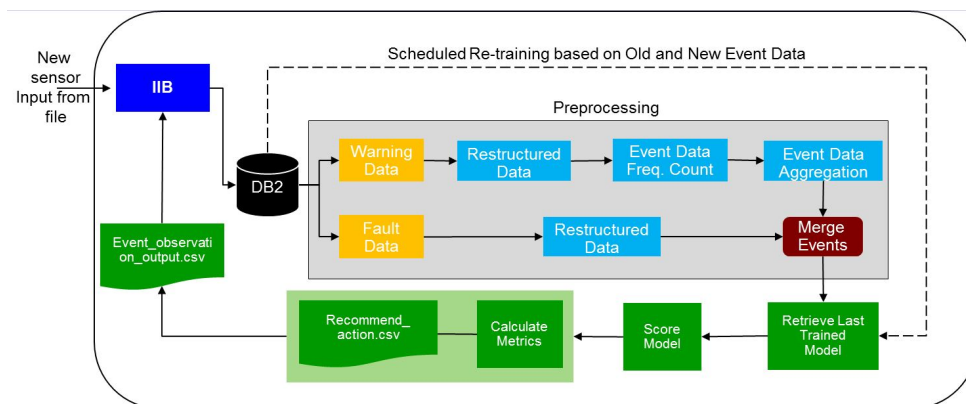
New sensor Input from file

IIB

Scheduled Re-training based on Old and New Event Data

Preprocessing

DB2

Warning Data

Restructured Data

Event Data Freq. Count

Event Data Aggregation

Fault Data

Restructured Data

Merge Events

Event_observation_output.csv

Recommend_action.csv

Calculate Metrics

Score Model

Retrieve Last Trained Model